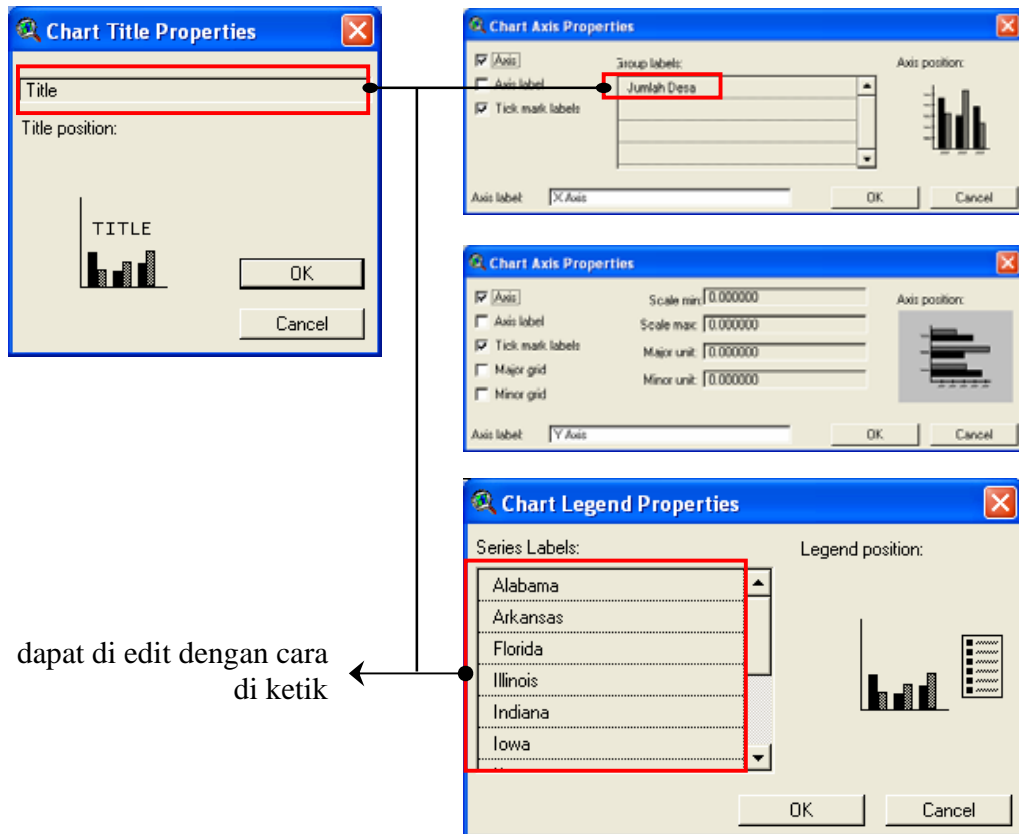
Chart Title Properties

Title

Title position:

TITLE

OK

Cancel

Chart Axis Properties

Axis

Axis label

Tick mark labels

Group labels:

Jumlah Desa

Axis position:

Axis label: X Axis

OK

Cancel

Chart Axis Properties

Axis

Axis label

Tick mark labels

Major grid

Minor grid

Scale min: 0.000000

Scale max: 0.000000

Major unit: 0.000000

Minor unit: 0.000000

Axis position:

Axis label: Y Axis

OK

Cancel

Chart Legend Properties

Series Labels:

Alabama

Arkansas

Florida

Illinois

Indiana

Iowa

Legend position:

OK

Cancel

dapat di edit dengan cara di ketik